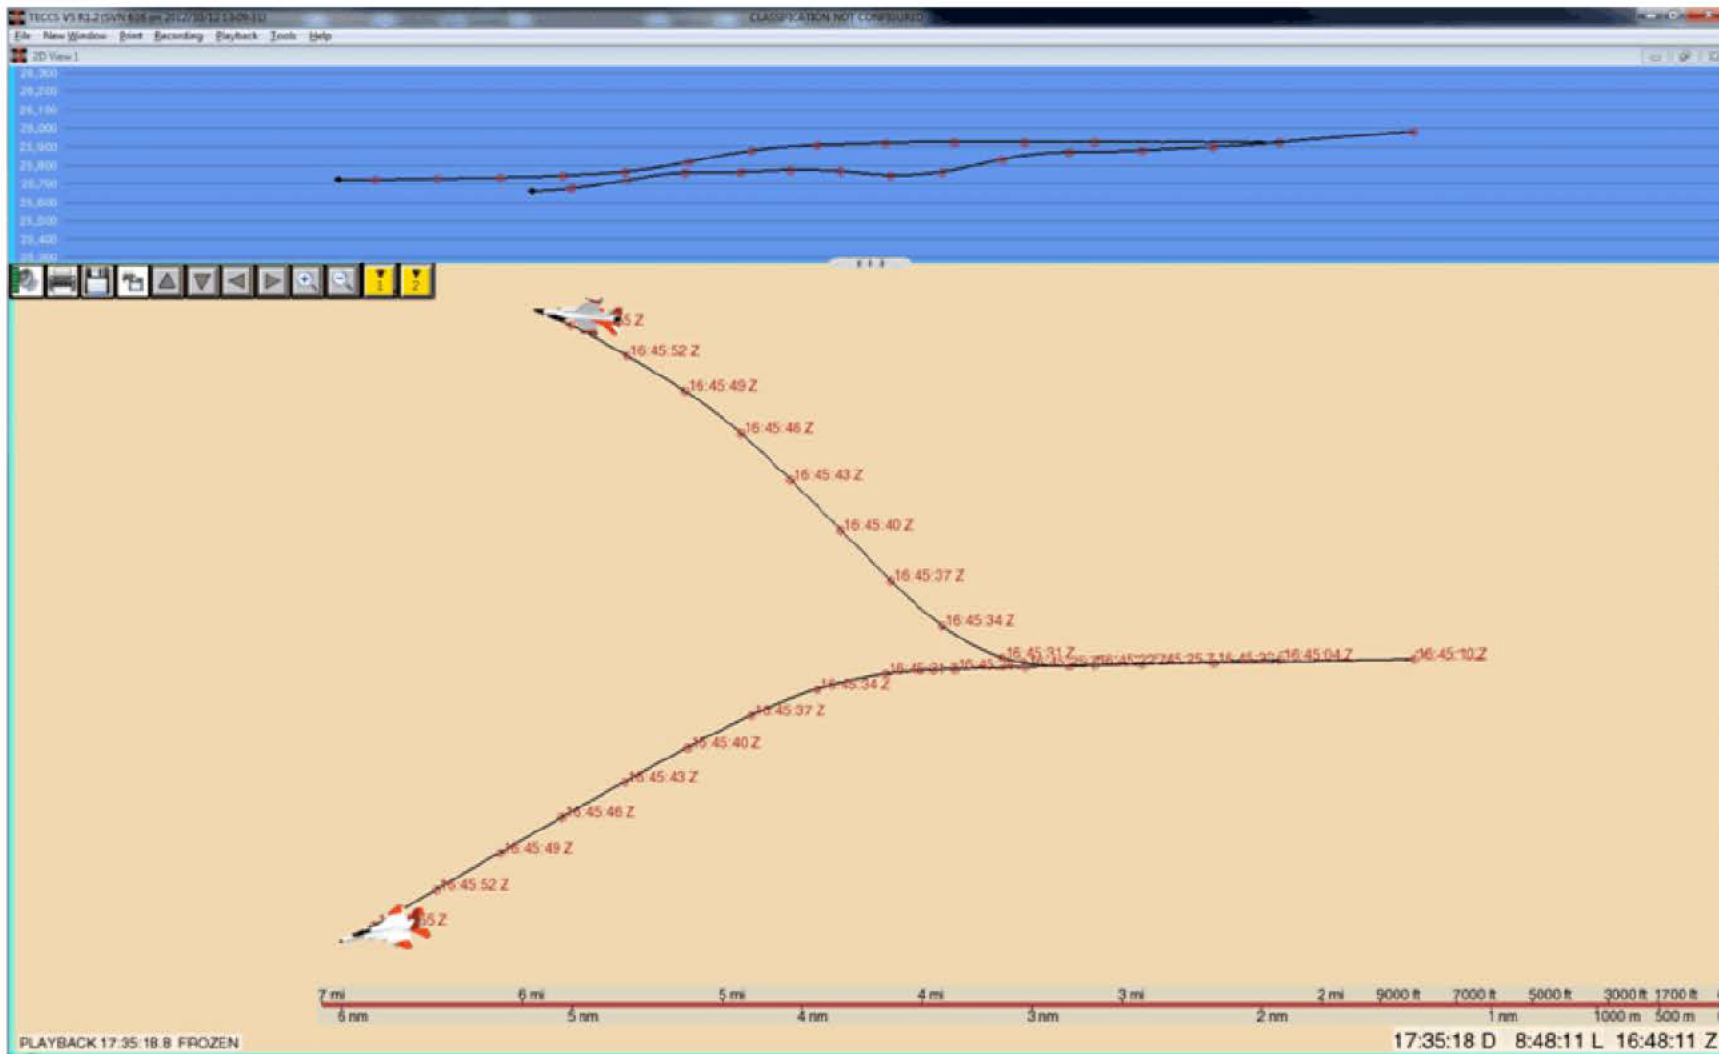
TECCS V5 R1.2 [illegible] CLASSIFICATION NOT CONFIGURED

File New Window Print Recording Playback Tools Help

2D View 1

26,300
26,200
26,100
26,000
25,900
25,800
25,700
25,600
25,500
25,400
25,300

5 Z
16:45:52 Z
16:45:49 Z
16:45:46 Z
16:45:43 Z
16:45:40 Z
16:45:37 Z
16:45:34 Z
16:45:31 Z
16:45:22 Z 45:25 Z 16:45:30 Z 16:45:04 Z
16:45:10 Z
16:45:31 Z
16:45:34 Z
16:45:37 Z
16:45:40 Z
16:45:43 Z
16:45:46 Z
16:45:49 Z
16:45:52 Z
5 Z

7 mi 6 mi 5 mi 4 mi 3 mi 2 mi 9000 ft 7000 ft 5000 ft 3000 ft 1700 ft
6 nm 5 nm 4 nm 3 nm 2 nm 1 nm 1000 m 500 m

PLAYBACK 17:35:18.8 FROZEN

17:35:18 D 8:48:11 L 16:48:11 Z